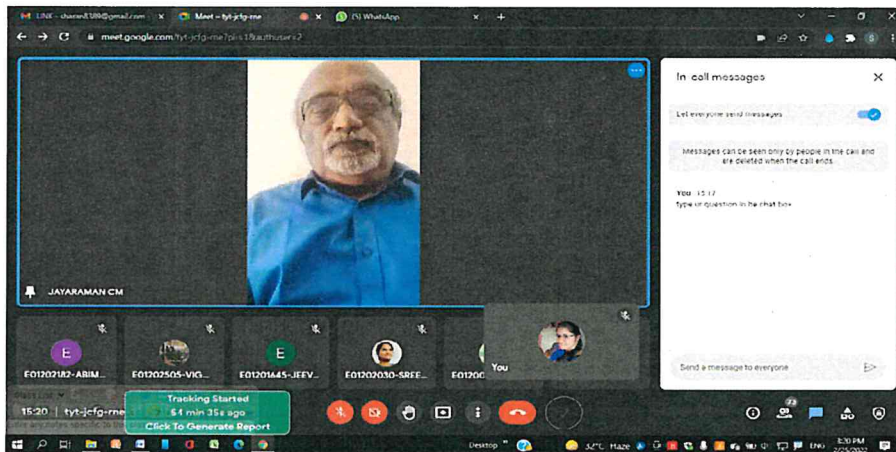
LINK - sharan8389@gmail.com ×
Meet – tyt-jcfg-rne ×
(5) WhatsApp ×
+
meet.google.com/tyt-jcfg-rne?pli=1&authuser=2

In call messages ×
Let everyone send messages
Messages can be seen only by people in the call and are deleted when the call ends.
You 15:17
type ur question in he chat box

JAYARAMAN CM

E
E01202182-ABIM...
E01202505-VIG...
E
E01201445-JEEV...
E01202030-SREE...
E01200
You

Send a message to everyone

15:20 | tyt-jcfg-rne
Tracking Started
54 min 35s ago
Click To Generate Report

23

Desktop
32°C Haze
ENG
3:20 PM
2/25/2022